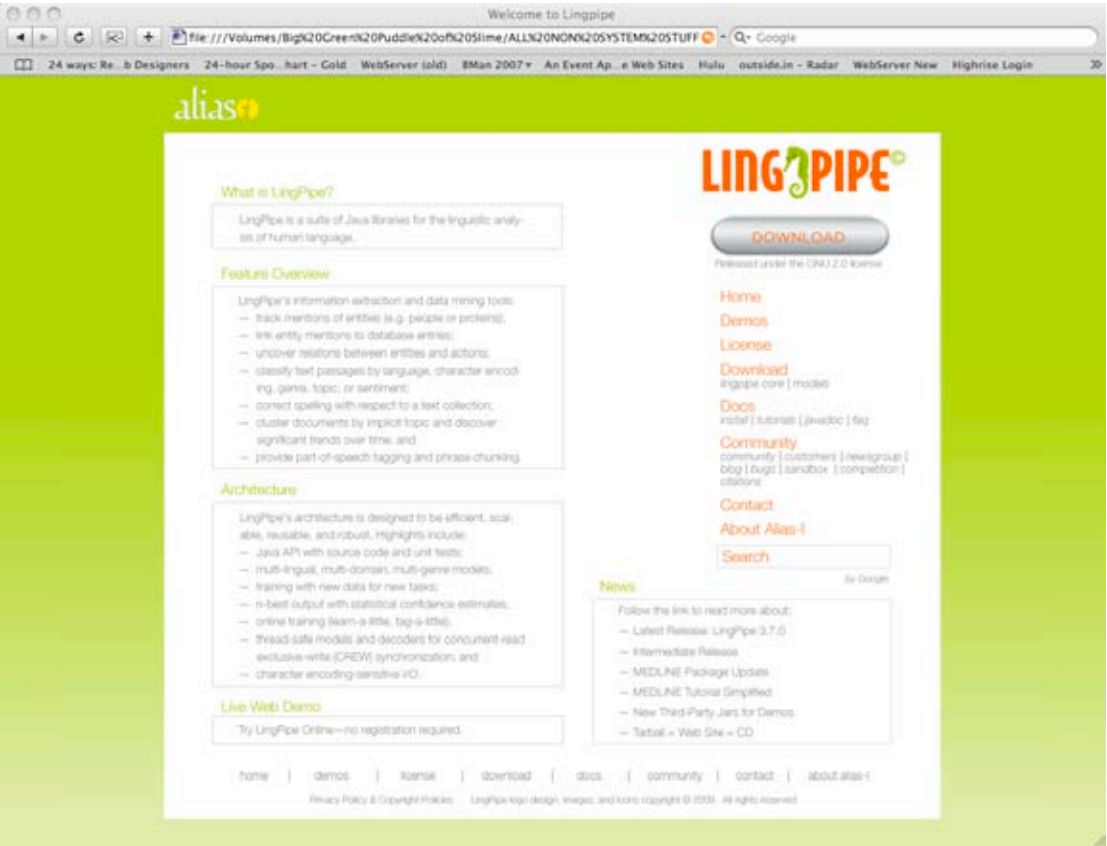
Welcome to Lingpipe

file:///Volumes/Big%20Green%20Puddle%20of%20Slime/ALL%20NON%20SYSTEM%20STUFF

Q- Google

24 ways: Re...b Designers 24-hour Spo...hart – Gold WebServer (old) BMan 2007 ▾ An Event Ap...e Web Sites Hulu outside.in – Radar WebServer New Highrise Login

alias-i

LINGPIPE

What is LingPipe?

LingPipe is a suite of Java libraries for the linguistic analysis of human language.

Feature Overview

LingPipe's information extraction and data mining tools:
– track mentions of entities (e.g. people or proteins);
– link entity mentions to database entries;
– uncover relations between entities and actions;
– classify text passages by language, character encoding, genre, topic, or sentiment;
– correct spelling with respect to a text collection;
– cluster documents by implicit topic and discover significant trends over time; and
– provide part-of-speech tagging and phrase chunking.

Architecture

LingPipe's architecture is designed to be efficient, scalable, reusable, and robust. Highlights include:
– Java API with source code and unit tests;
– multi-lingual, multi-domain, multi-genre models;
– training with new data for new tasks;
– n-best output with statistical confidence estimates;
– online training (learn-a-little, tag-a-little);
– thread-safe models and decoders for concurrent-read exclusive-write (CREW) synchronization; and
– character encoding-sensitive I/O.

Live Web Demo

Try LingPipe Online—no registration required.

DOWNLOAD

Released under the GNU 2.0 license

Home
Demos
License
Download
lingpipe core | models
Docs
install | tutorials | javadoc | faq
Community
community | customers | newsgroup | blog | bugs | sandbox | competition | citations
Contact
About Alias-i

Search
by Google

News

Follow the link to read more about:
– Latest Release: LingPipe 3.7.0
– Intermediate Release
– MEDLINE Package Update
– MEDLINE Tutorial Simplified
– New Third-Party Jars for Demos
– Tarball = Web Site = CD

home | demos | license | download | docs | community | contact | about alias-i

Privacy Policy & Copyright Policies LingPipe logo design, images, and icons copyright © 2008. All rights reserved.